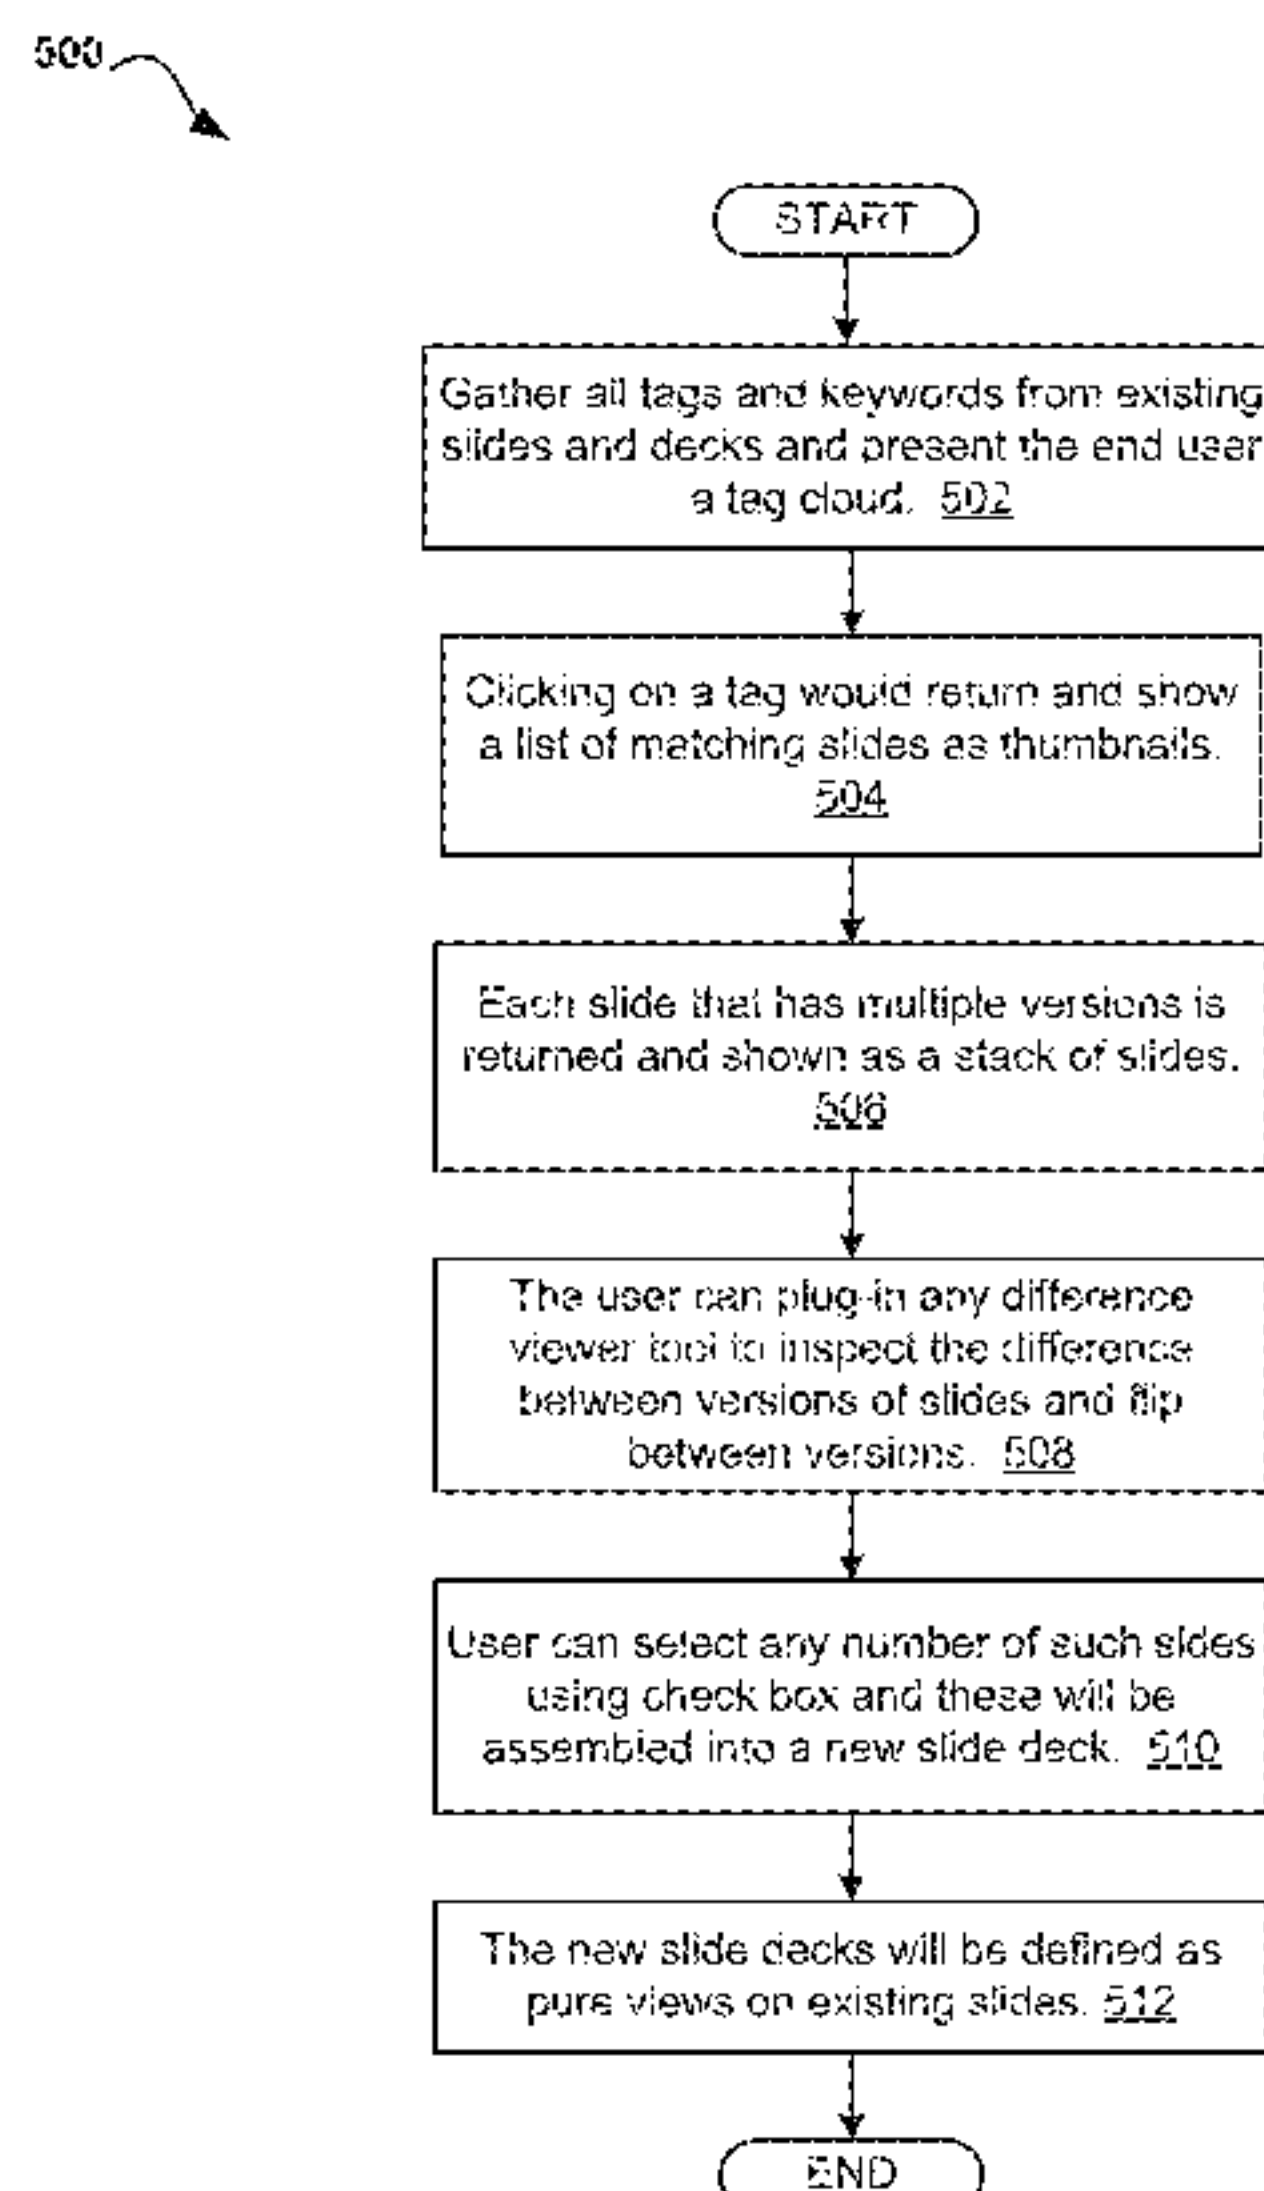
500

START

Gather all tags and keywords from existing slides and decks and present the end user a tag cloud. 502

Clicking on a tag would return and show a list of matching slides as thumbnails. 504

Each slide that has multiple versions is returned and shown as a stack of slides. 506

The user can plug-in any difference viewer tool to inspect the difference between versions of slides and flip between versions. 508

User can select any number of such sldes using check box and these will be assembled into a new slide deck. 510

The new slide decks will be defined as pure views on existing slides. 512

END